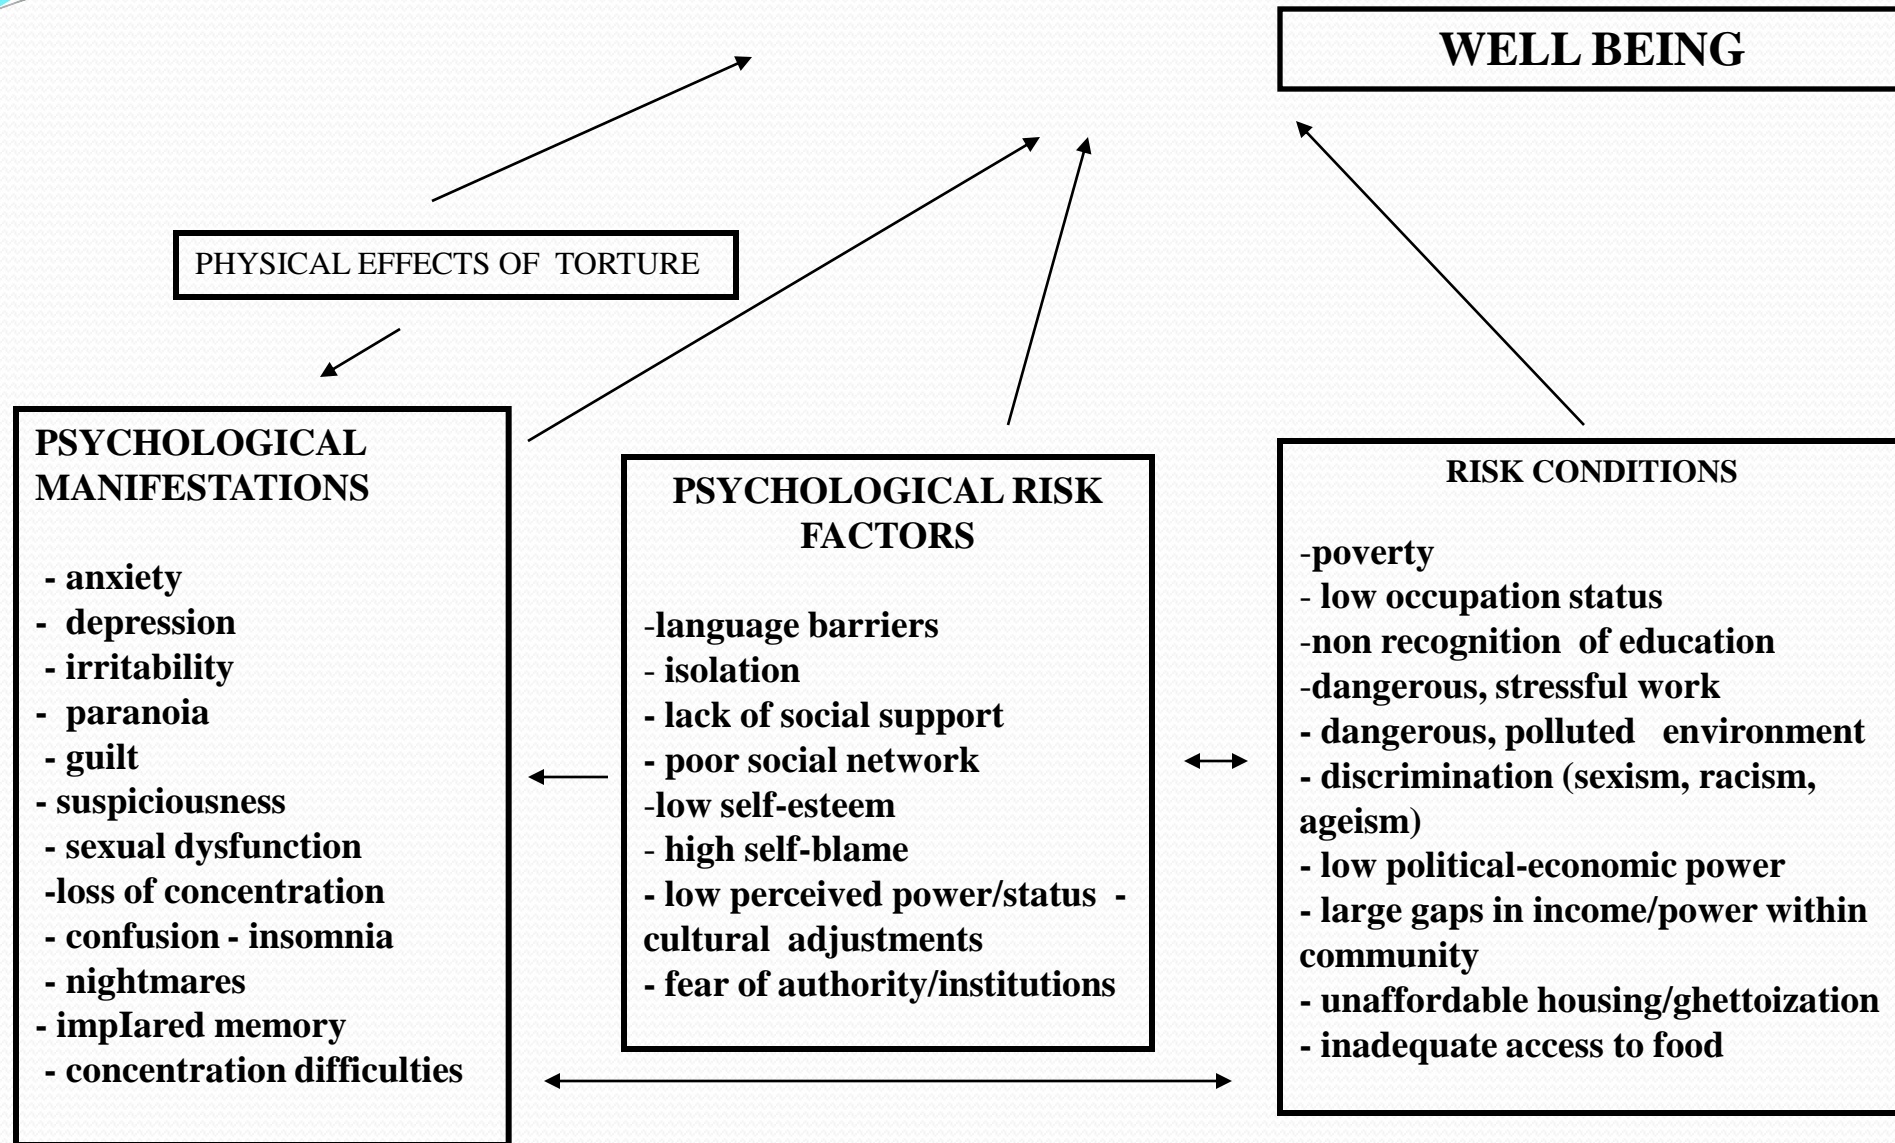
WELL BEING

PHYSICAL EFFECTS OF TORTURE

PSYCHOLOGICAL MANIFESTATIONS

- anxiety
- depression
- irritability
- paranoia
- guilt
- suspiciousness
- sexual dysfunction
-loss of concentration
- confusion - insomnia
- nightmares
- impIared memory
- concentration difficulties

PSYCHOLOGICAL RISK FACTORS

-language barriers
- isolation
- lack of social support
- poor social network
-low self-esteem
- high self-blame
- low perceived power/status - cultural adjustments
- fear of authority/institutions

RISK CONDITIONS

-poverty
- low occupation status
-non recognition of education
-dangerous, stressful work
- dangerous, polluted environment
- discrimination (sexism, racism, ageism)
- low political-economic power
- large gaps in income/power within community
- unaffordable housing/ghettoization
- inadequate access to food